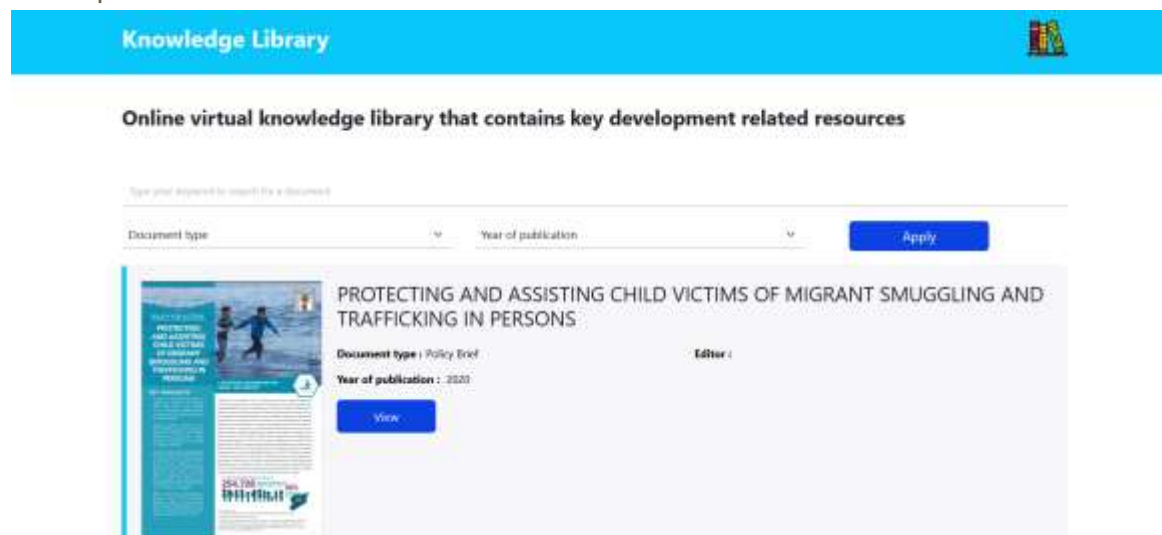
Knowledge Library

Online virtual knowledge library that contains key development related resources

Type your keyword to search for a document

Document type

Year of publication

Apply

PROTECTING AND ASSISTING CHILD VICTIMS OF MIGRANT SMUGGLING AND TRAFFICKING IN PERSONS

PROTECTING AND ASSISTING CHILD VICTIMS OF MIGRANT SMUGGLING AND TRAFFICKING IN PERSONS

Document type : Policy Brief

Editor :

Year of publication : 2020

View